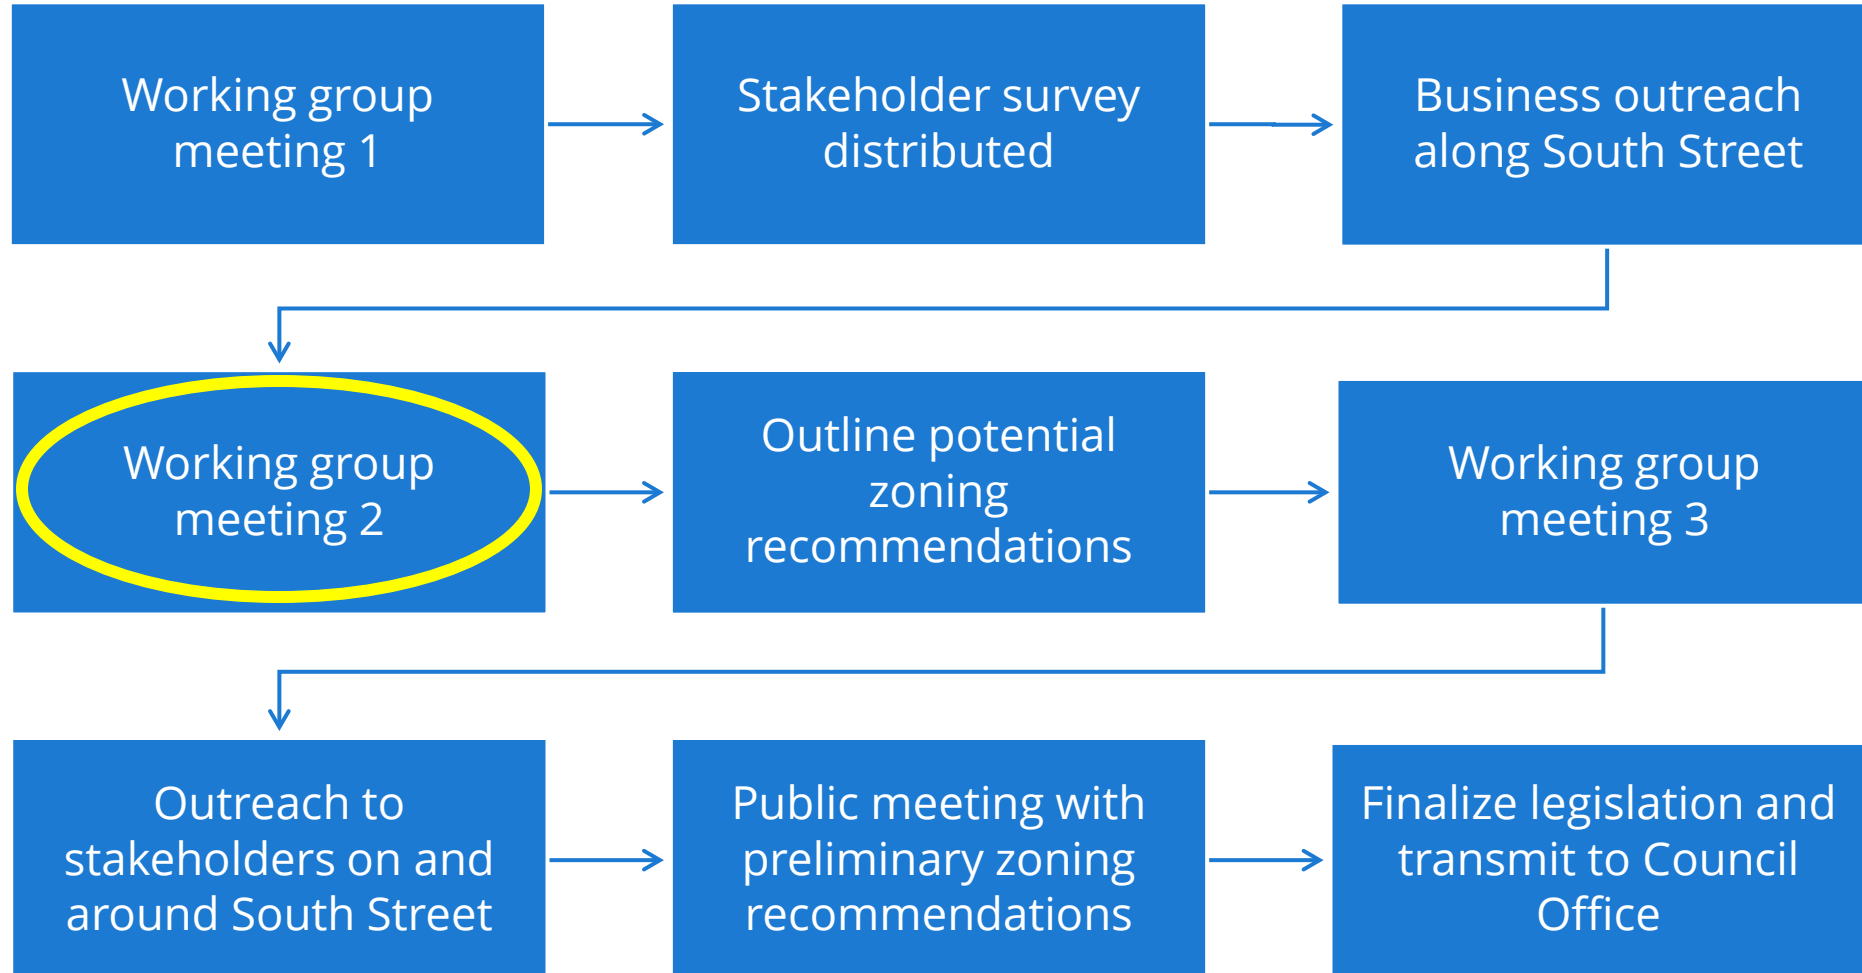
Working group meeting 1

Stakeholder survey distributed

Business outreach along South Street

Working group meeting 2

Outline potential zoning recommendations

Working group meeting 3

Outreach to stakeholders on and around South Street

Public meeting with preliminary zoning recommendations

Finalize legislation and transmit to Council Office